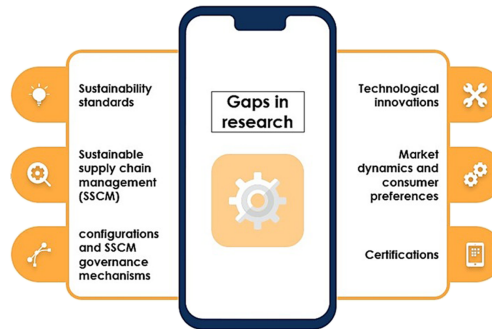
Gaps in research

Sustainability standards

Sustainable supply chain management (SSCM)

configurations and SSCM governance mechanisms

Technological innovations

Market dynamics and consumer preferences

Certifications